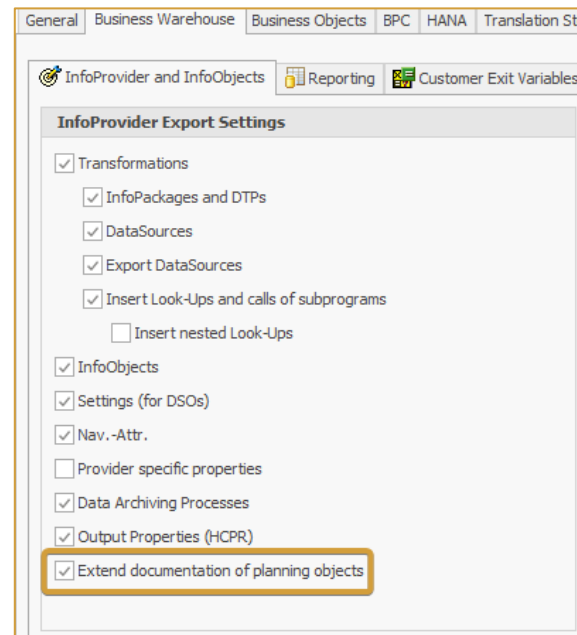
General | Business Warehouse | Business Objects | BPC | HANA | Translation St

InfoProvider and InfoObjects | Reporting | Customer Exit Variables

InfoProvider Export Settings

Transformations

InfoPackages and DTPs

DataSources

Export DataSources

Insert Look-Ups and calls of subprograms

Insert nested Look-Ups

InfoObjects

Settings (for DSOs)

Nav.-Attr.

Provider specific properties

Data Archiving Processes

Output Properties (HCPR)

Extend documentation of planning objects